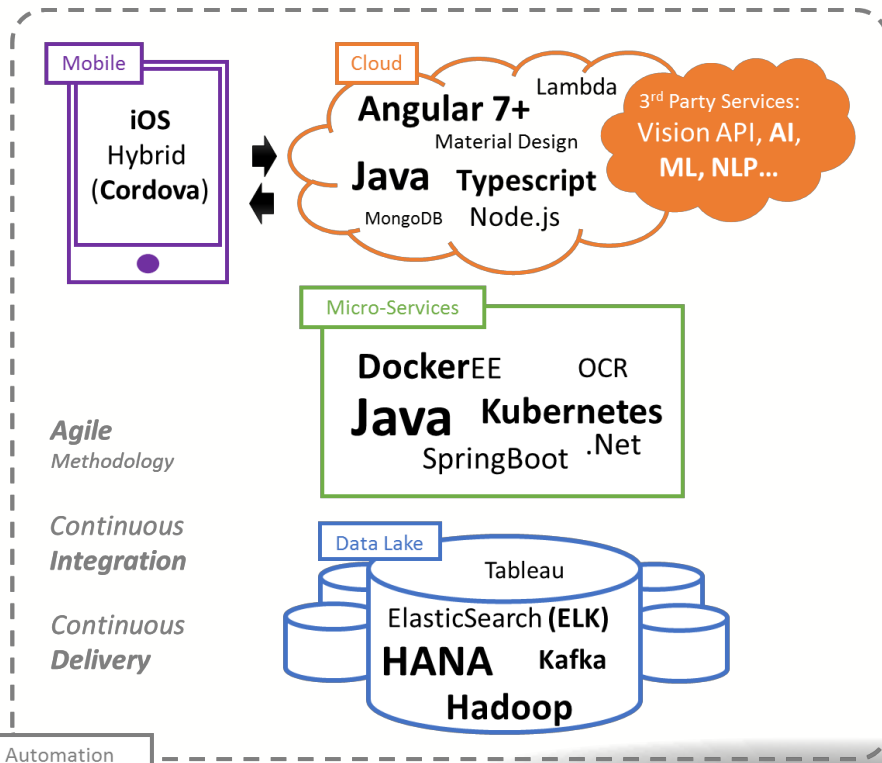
Mobile

iOS
Hybrid
(Cordova)

Cloud

Lambda

Angular 7+

Material Design

Java

Typescript

MongoDB

Node.js

3$^{rd}$ Party Services:
Vision API, AI, ML, NLP…

Micro-Services

DockerEE

OCR

Java

Kubernetes

.Net

SpringBoot

Agile
Methodology

Continuous
Integration

Continuous
Delivery

Data Lake

Tableau

ElasticSearch (ELK)

HANA

Kafka

Hadoop

Automation